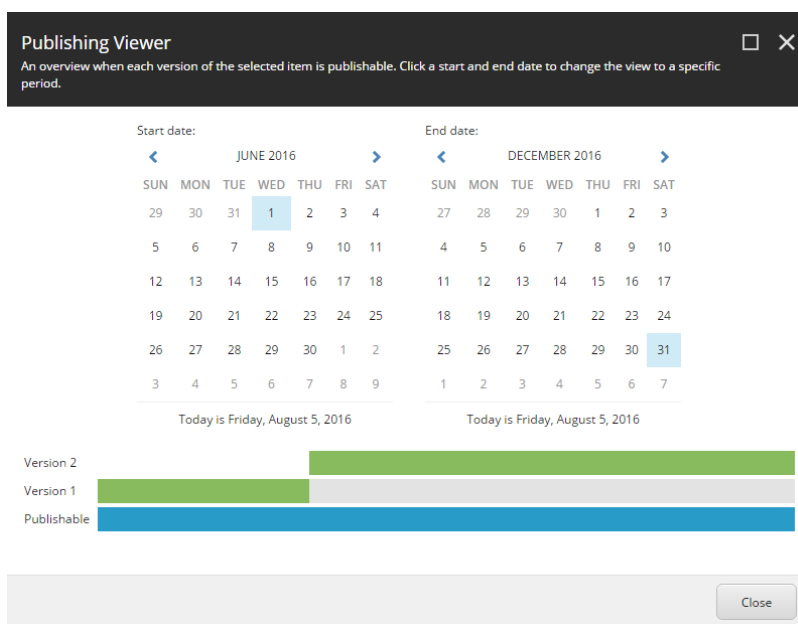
Publishing Viewer

An overview when each version of the selected item is publishable. Click a start and end date to change the view to a specific period.

Start date:

JUNE 2016

| SUN | MON | TUE | WED | THU | FRI | SAT |
|---|---|---|---|---|---|---|
| 29 | 30 | 31 | 1 | 2 | 3 | 4 |
| 5 | 6 | 7 | 8 | 9 | 10 | 11 |
| 12 | 13 | 14 | 15 | 16 | 17 | 18 |
| 19 | 20 | 21 | 22 | 23 | 24 | 25 |
| 26 | 27 | 28 | 29 | 30 | 1 | 2 |
| 3 | 4 | 5 | 6 | 7 | 8 | 9 |

Today is Friday, August 5, 2016

End date:

DECEMBER 2016

| SUN | MON | TUE | WED | THU | FRI | SAT |
|---|---|---|---|---|---|---|
| 27 | 28 | 29 | 30 | 1 | 2 | 3 |
| 4 | 5 | 6 | 7 | 8 | 9 | 10 |
| 11 | 12 | 13 | 14 | 15 | 16 | 17 |
| 18 | 19 | 20 | 21 | 22 | 23 | 24 |
| 25 | 26 | 27 | 28 | 29 | 30 | 31 |
| 1 | 2 | 3 | 4 | 5 | 6 | 7 |

Today is Friday, August 5, 2016

Version 2
Version 1
Publishable

Close